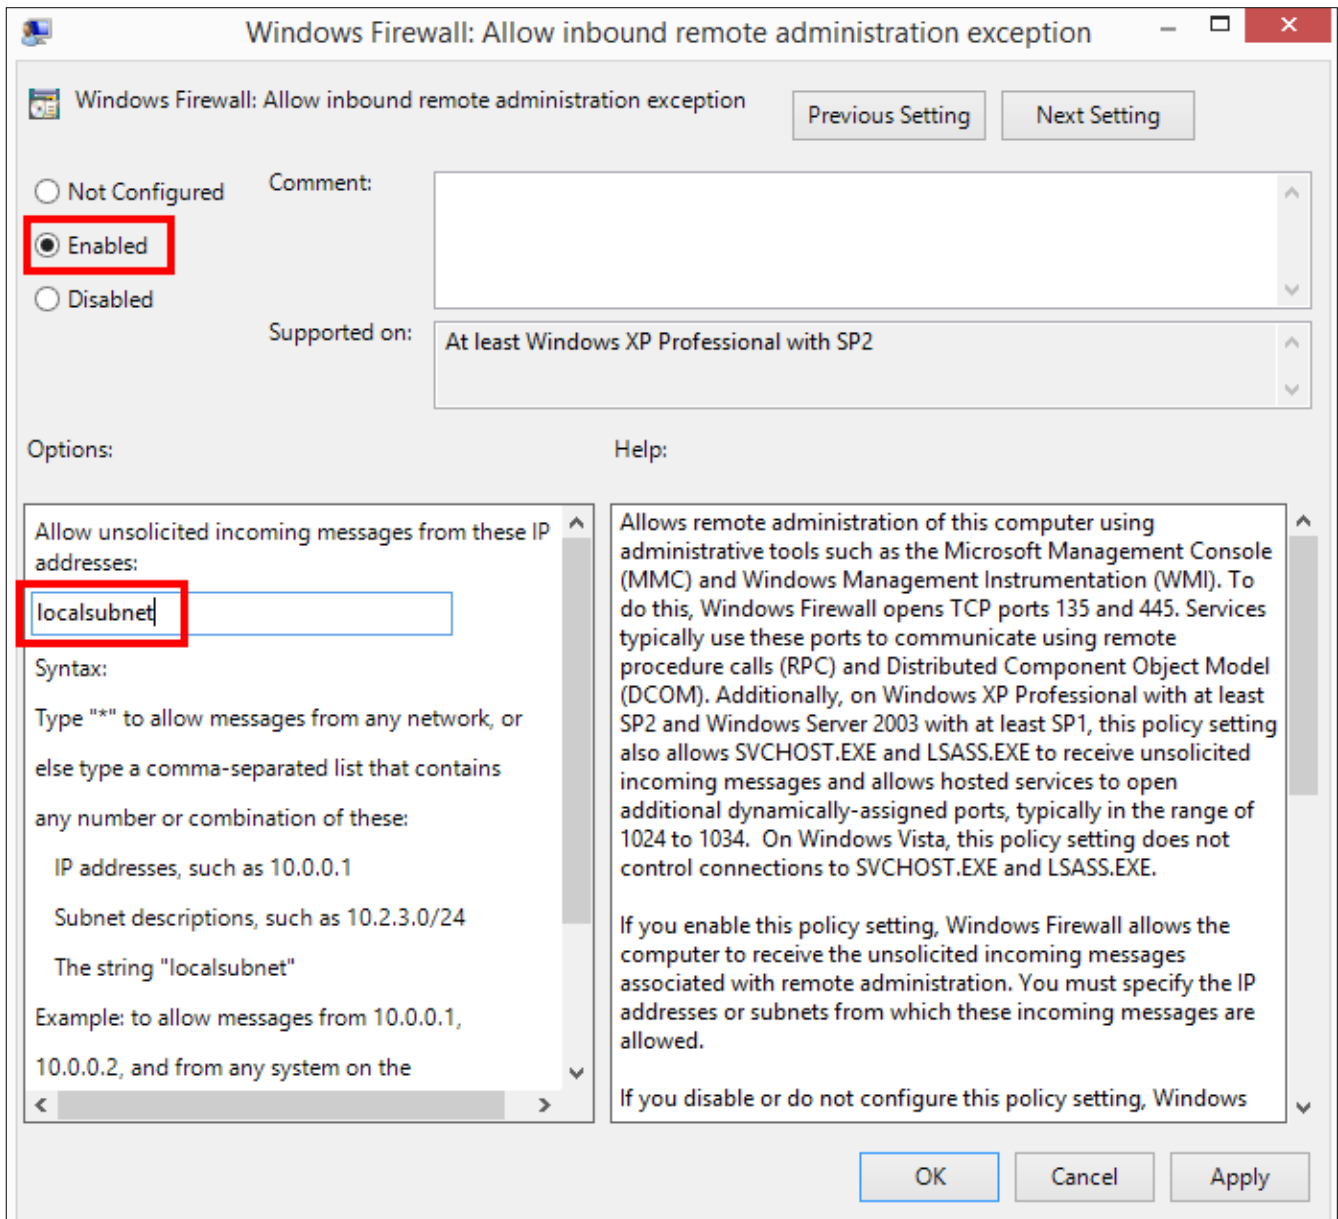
Windows Firewall: Allow inbound remote administration exception

Windows Firewall: Allow inbound remote administration exception

Previous Setting

Next Setting

Not Configured

Enabled

Disabled

Comment:

Supported on:

At least Windows XP Professional with SP2

Options:

Help:

Allow unsolicited incoming messages from these IP addresses:

localsubnet

Syntax:

Type "*" to allow messages from any network, or

else type a comma-separated list that contains

any number or combination of these:

IP addresses, such as 10.0.0.1

Subnet descriptions, such as 10.2.3.0/24

The string "localsubnet"

Example: to allow messages from 10.0.0.1,

10.0.0.2, and from any system on the

Allows remote administration of this computer using administrative tools such as the Microsoft Management Console (MMC) and Windows Management Instrumentation (WMI). To do this, Windows Firewall opens TCP ports 135 and 445. Services typically use these ports to communicate using remote procedure calls (RPC) and Distributed Component Object Model (DCOM). Additionally, on Windows XP Professional with at least SP2 and Windows Server 2003 with at least SP1, this policy setting also allows SVCHOST.EXE and LSASS.EXE to receive unsolicited incoming messages and allows hosted services to open additional dynamically-assigned ports, typically in the range of 1024 to 1034. On Windows Vista, this policy setting does not control connections to SVCHOST.EXE and LSASS.EXE.

If you enable this policy setting, Windows Firewall allows the computer to receive the unsolicited incoming messages associated with remote administration. You must specify the IP addresses or subnets from which these incoming messages are allowed.

If you disable or do not configure this policy setting, Windows

OK

Cancel

Apply